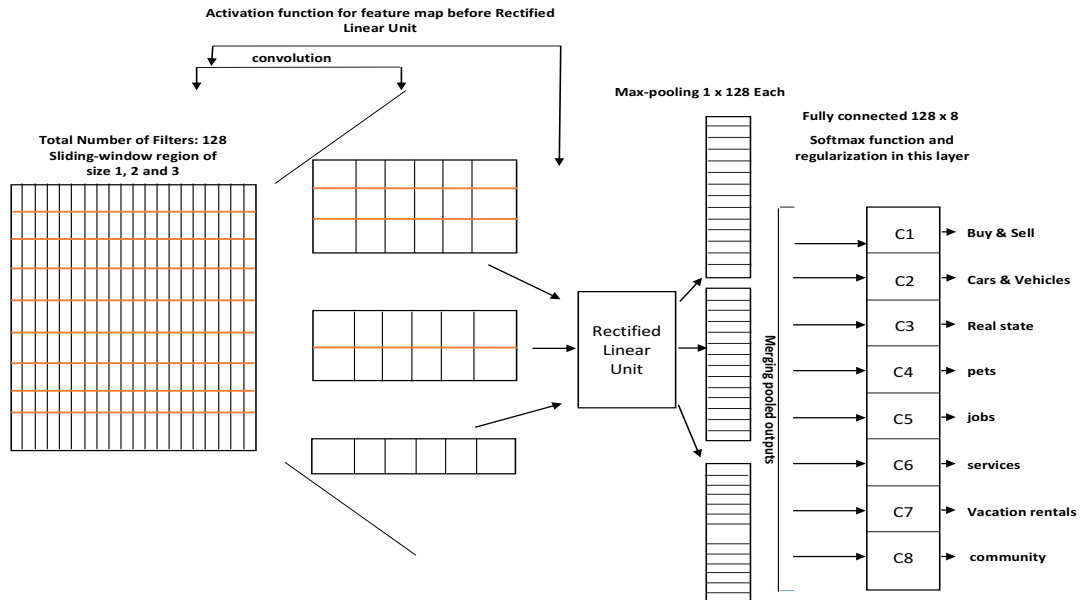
Activation function for feature map before Rectified Linear Unit

convolution

Total Number of Filters: 128
Sliding-window region of size 1, 2 and 3

Max-pooling 1 x 128 Each

Fully connected 128 x 8

Softmax function and regularization in this layer

Rectified Linear Unit

Merging pooled outputs

C1 Buy & Sell
C2 Cars & Vehicles
C3 Real state
C4 pets
C5 jobs
C6 services
C7 Vacation rentals
C8 community